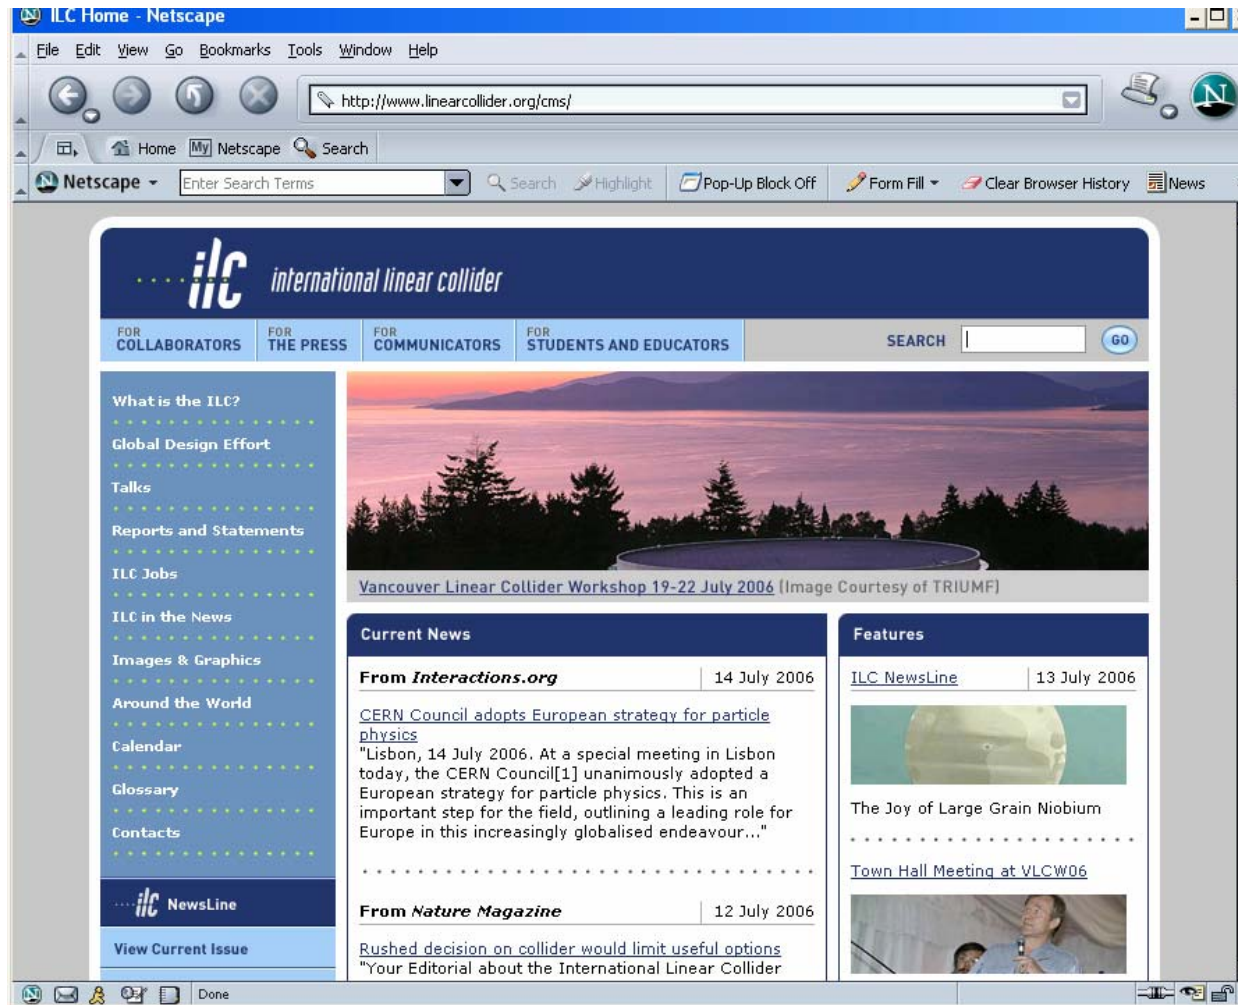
ILC Home - Netscape

File Edit View Go Bookmarks Tools Window Help

http://www.linearcollider.org/cms/

Home Netscape Search

Netscape Enter Search Terms Search Highlight Pop-Up Block Off Form Fill Clear Browser History News

ilc international linear collider

FOR COLLABORATORS FOR THE PRESS FOR COMMUNICATORS FOR STUDENTS AND EDUCATORS SEARCH GO

What is the ILC?
Global Design Effort
Talks
Reports and Statements
ILC Jobs
ILC in the News
Images & Graphics
Around the World
Calendar
Glossary
Contacts

ilc NewsLine
View Current Issue

Vancouver Linear Collider Workshop 19-22 July 2006 (Image Courtesy of TRIUMF)

Current News

From Interactions.org 14 July 2006

CERN Council adopts European strategy for particle physics
"Lisbon, 14 July 2006. At a special meeting in Lisbon today, the CERN Council[1] unanimously adopted a European strategy for particle physics. This is an important step for the field, outlining a leading role for Europe in this increasingly globalised endeavour..."

From Nature Magazine 12 July 2006

Rushed decision on collider would limit useful options
"Your Editorial about the International Linear Collider

Features

ILC NewsLine 13 July 2006

The Joy of Large Grain Niobium

Town Hall Meeting at VLCW06

Done